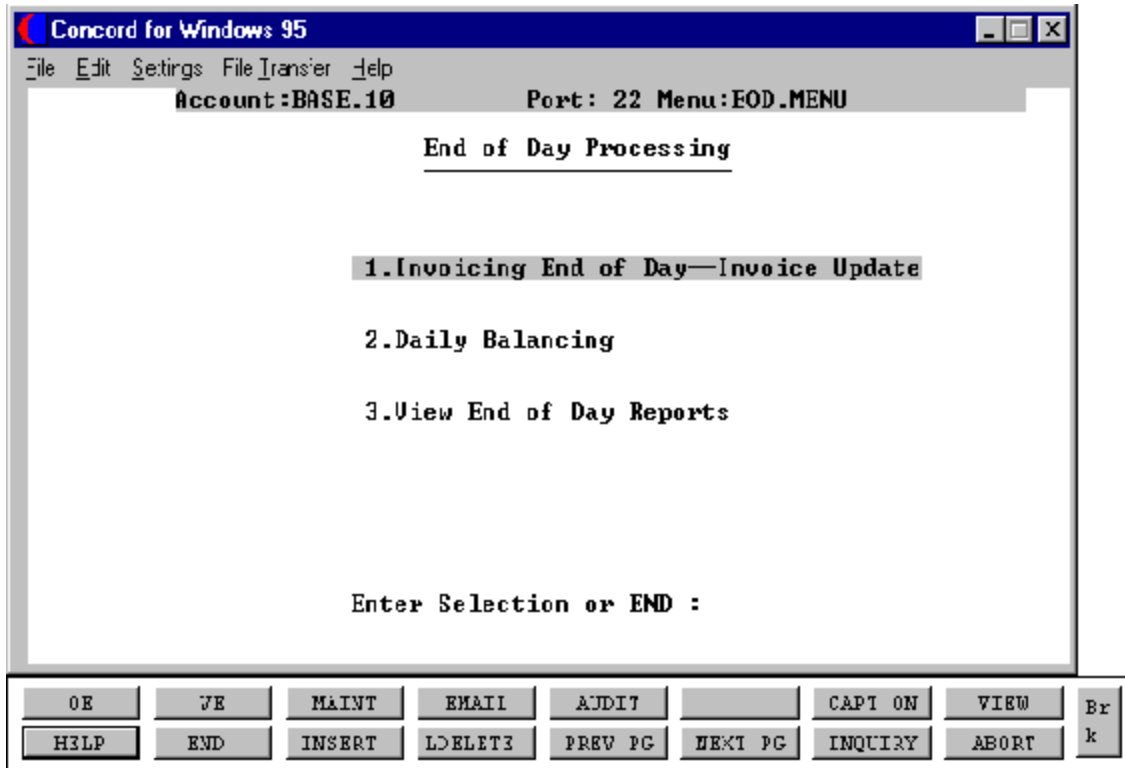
Concord for Windows 95

File Edit Settings File Transfer Help

Account:BASE.10 Port: 22 Menu:EOD.MENU

End of Day Processing

1.Invoicing End of Day—Invoice Update

2.Daily Balancing

3.View End of Day Reports

Enter Selection or END :

OE VE MAINT EMAIL AUDIT CAPT ON VIEW Br k

HELP END INSERT LDELETE PREV PG NEXT PG INQUIRY ABORT